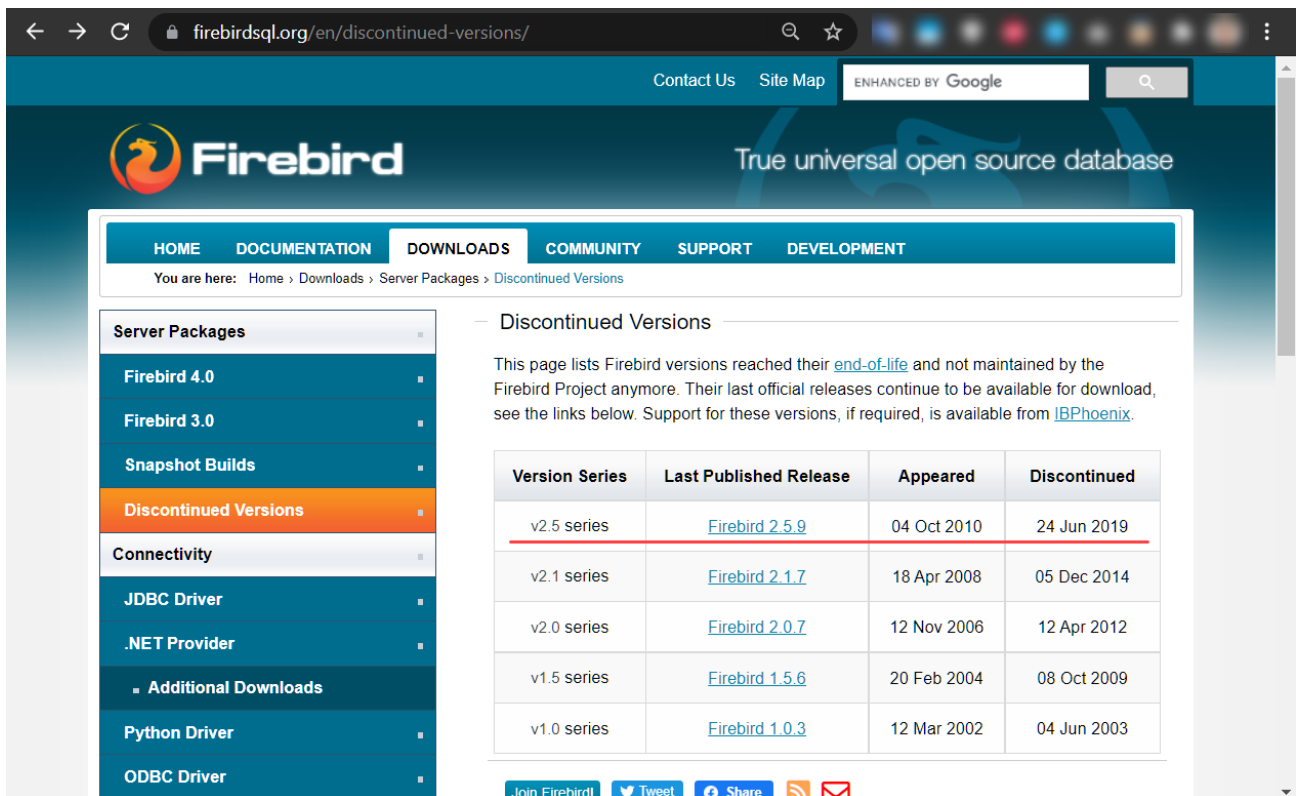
firebirdsql.org/en/discontinued-versions/

Contact Us Site Map ENHANCED BY Google

Firebird

True universal open source database

HOME DOCUMENTATION DOWNLOADS COMMUNITY SUPPORT DEVELOPMENT

You are here: Home › Downloads › Server Packages › Discontinued Versions

Server Packages
Firebird 4.0
Firebird 3.0
Snapshot Builds
Discontinued Versions
Connectivity
JDBC Driver
.NET Provider
Additional Downloads
Python Driver
ODBC Driver

Discontinued Versions

This page lists Firebird versions reached their end-of-life and not maintained by the Firebird Project anymore. Their last official releases continue to be available for download, see the links below. Support for these versions, if required, is available from IBPhoenix.

| Version Series | Last Published Release | Appeared | Discontinued |
|---|---|---|---|
| v2.5 series | Firebird 2.5.9 | 04 Oct 2010 | 24 Jun 2019 |
| v2.1 series | Firebird 2.1.7 | 18 Apr 2008 | 05 Dec 2014 |
| v2.0 series | Firebird 2.0.7 | 12 Nov 2006 | 12 Apr 2012 |
| v1.5 series | Firebird 1.5.6 | 20 Feb 2004 | 08 Oct 2009 |
| v1.0 series | Firebird 1.0.3 | 12 Mar 2002 | 04 Jun 2003 |

Join Firebird! Tweet Share